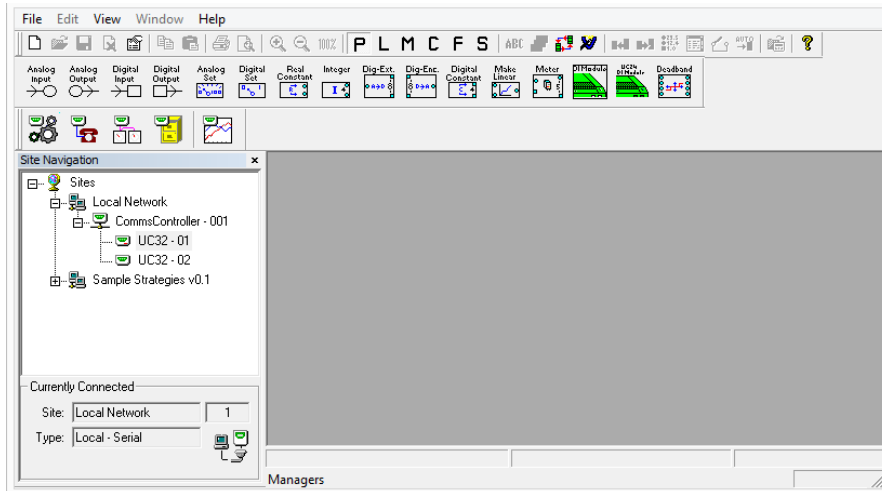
File Edit View Window Help

100% P L M C F S ABC

Analog Input Analog Output Digital Input Digital Output Analog Set Digital Set Real Constant Integer Dig-Ext. Dig-Enc. Digital Constant Make Linear Meter DI Module UC32e DI Module Deadband

Site Navigation ×

Sites
Local Network
CommsController - 001
UC32 - 01
UC32 - 02
Sample Strategies v0.1

Currently Connected
Site: Local Network 1
Type: Local - Serial

Managers